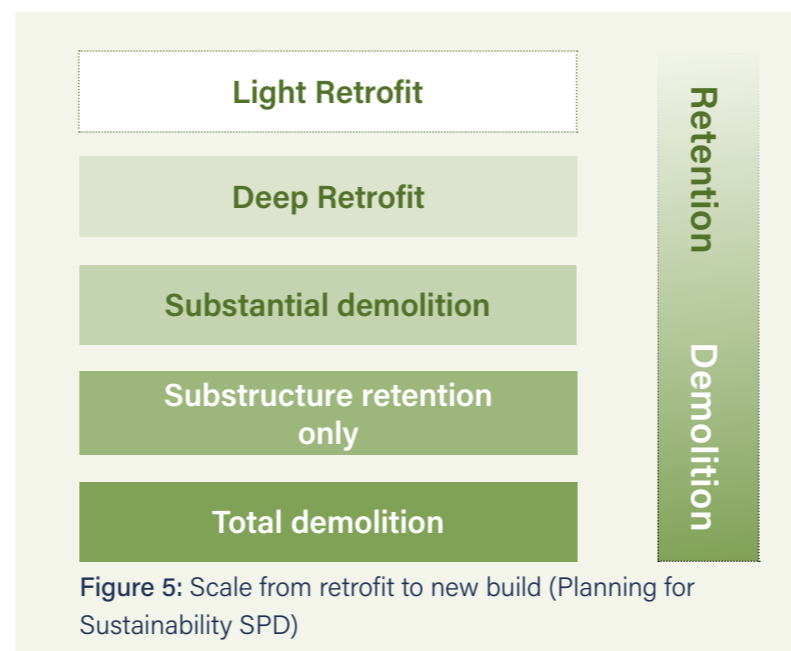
Light Retrofit

Deep Retrofit

Substantial demolition

Substructure retention only

Total demolition

Retention

Demolition

Figure 5: Scale from retrofit to new build (Planning for Sustainability SPD)